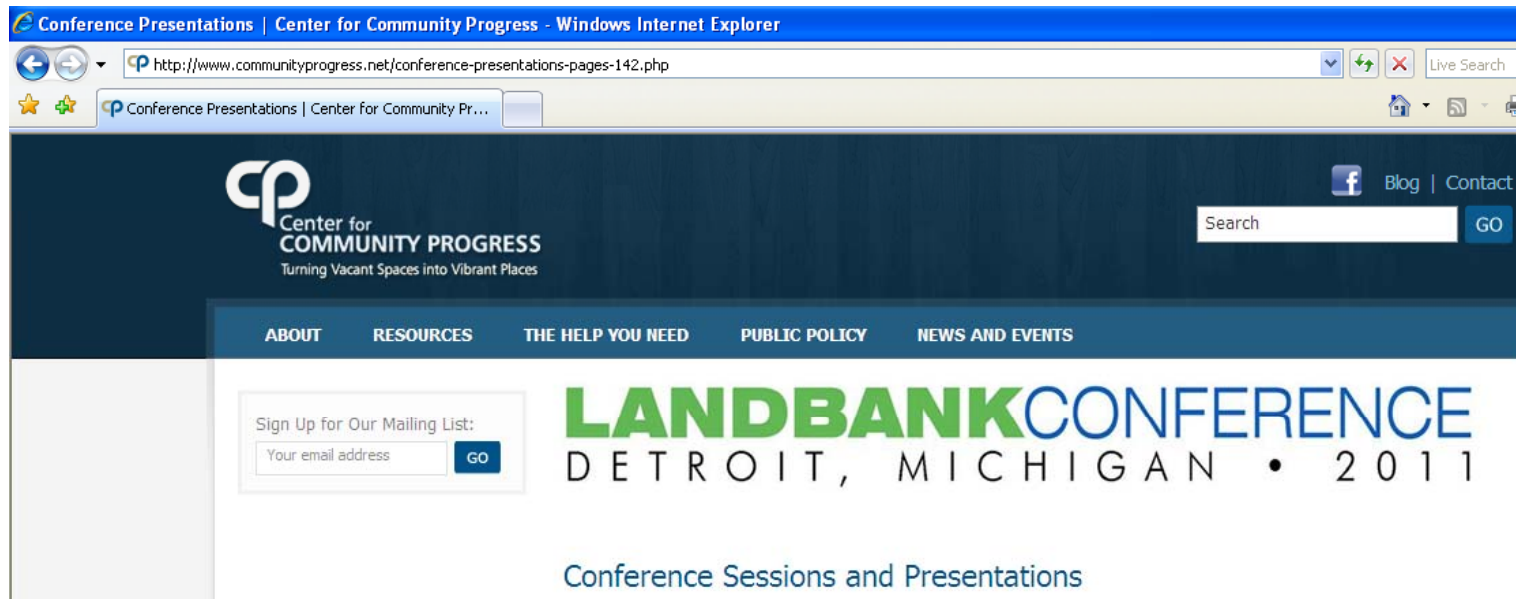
Conference Presentations | Center for Community Progress - Windows Internet Explorer

http://www.communityprogress.net/conference-presentations-pages-142.php

Live Search

Conference Presentations | Center for Community Pr...

Center for COMMUNITY PROGRESS
Turning Vacant Spaces into Vibrant Places

Blog | Contact

Search GO

ABOUT RESOURCES THE HELP YOU NEED PUBLIC POLICY NEWS AND EVENTS

Sign Up for Our Mailing List:
Your email address GO

LANDBANKCONFERENCE
DETROIT, MICHIGAN • 2011

Conference Sessions and Presentations